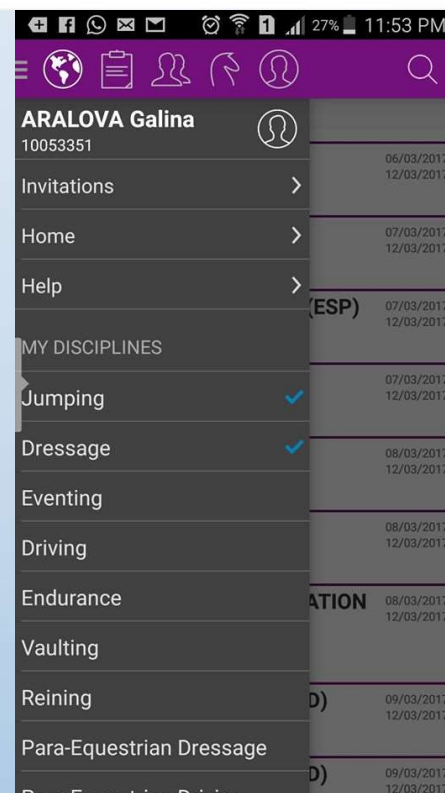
1 27% 11:53 PM

ARALOVA Galina
10053351

Invitations

Home

Help

MY DISCIPLINES

Jumping

Dressage

Eventing

Driving

Endurance

Vaulting

Reining

Para-Equestrian Dressage

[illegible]

06/03/201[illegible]
12/03/201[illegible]

07/03/201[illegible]
12/03/201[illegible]

(ESP)
07/03/201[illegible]
12/03/201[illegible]

07/03/201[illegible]
12/03/201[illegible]

08/03/201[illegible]
12/03/201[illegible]

08/03/201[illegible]
12/03/201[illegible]

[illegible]ATION
08/03/201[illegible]
12/03/201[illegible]

D)
09/03/201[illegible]
12/03/201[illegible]

D)
09/03/201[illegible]
12/03/201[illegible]